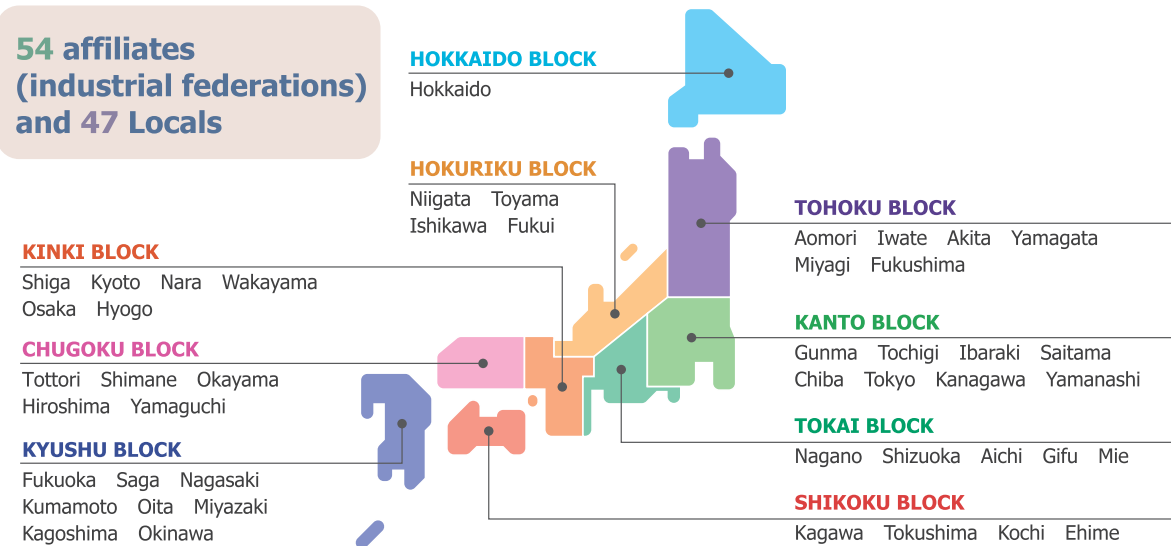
54 affiliates (industrial federations) and 47 Locals

HOKKAIDO BLOCK
Hokkaido

HOKURIKU BLOCK
Niigata Toyama
Ishikawa Fukui

TOHOKU BLOCK
Aomori Iwate Akita Yamagata
Miyagi Fukushima

KINKI BLOCK
Shiga Kyoto Nara Wakayama
Osaka Hyogo

KANTO BLOCK
Gunma Tochigi Ibaraki Saitama
Chiba Tokyo Kanagawa Yamanashi

CHUGOKU BLOCK
Tottori Shimane Okayama
Hiroshima Yamaguchi

TOKAI BLOCK
Nagano Shizuoka Aichi Gifu Mie

KYUSHU BLOCK
Fukuoka Saga Nagasaki
Kumamoto Oita Miyazaki
Kagoshima Okinawa

SHIKOKU BLOCK
Kagawa Tokushima Kochi Ehime